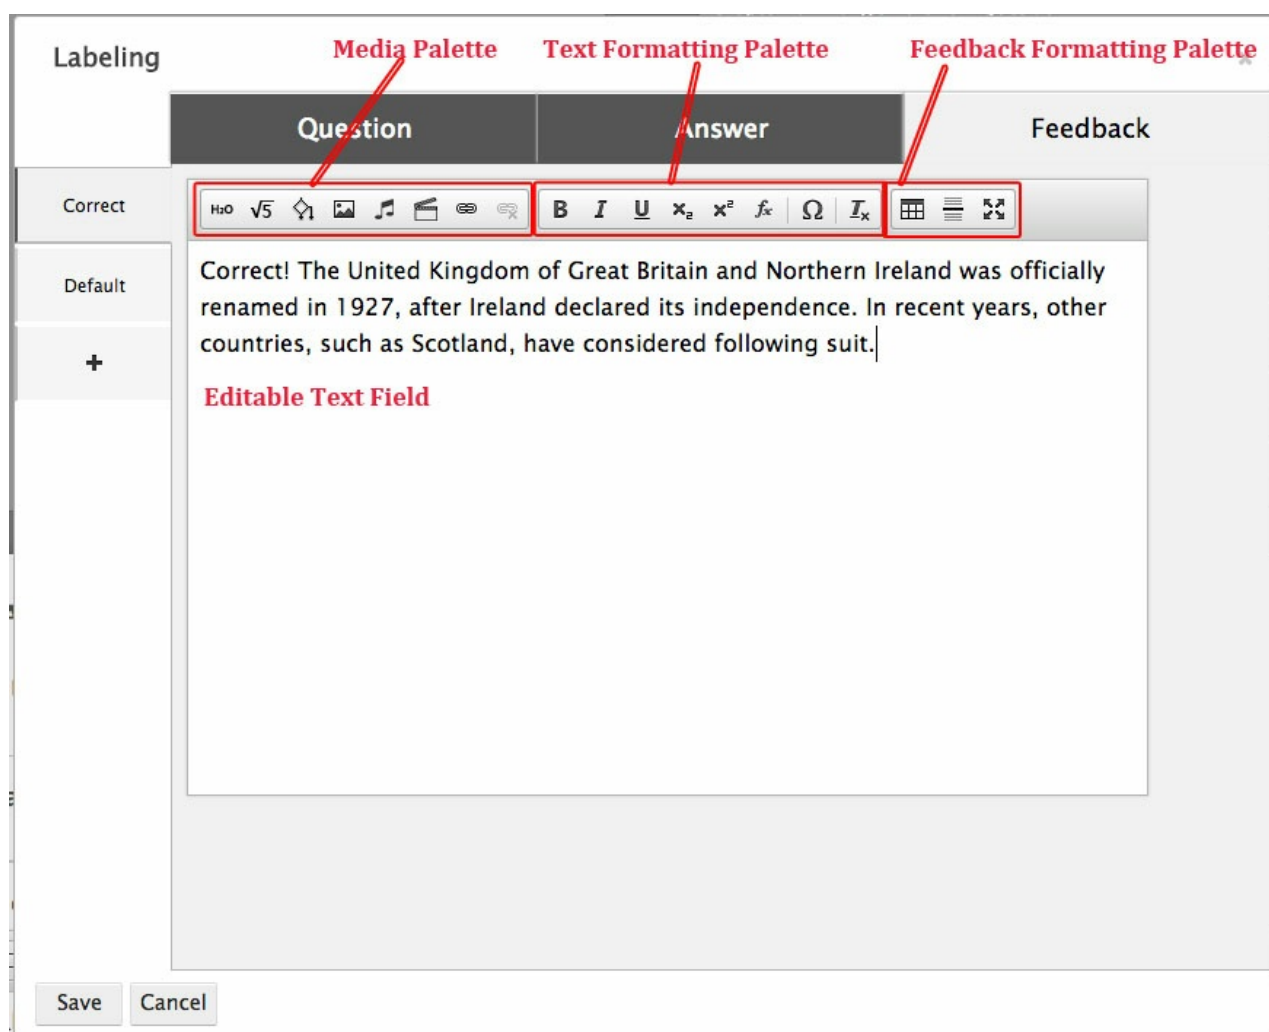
Labeling

Media Palette Text Formatting Palette Feedback Formatting Palette

Question Answer Feedback

Correct

Default

+

$H_2O$ $\sqrt{5}$ B I U $x_2$ $x^2$ $f_x$ Ω $I_x$

Correct! The United Kingdom of Great Britain and Northern Ireland was officially renamed in 1927, after Ireland declared its independence. In recent years, other countries, such as Scotland, have considered following suit.

Editable Text Field

Save Cancel